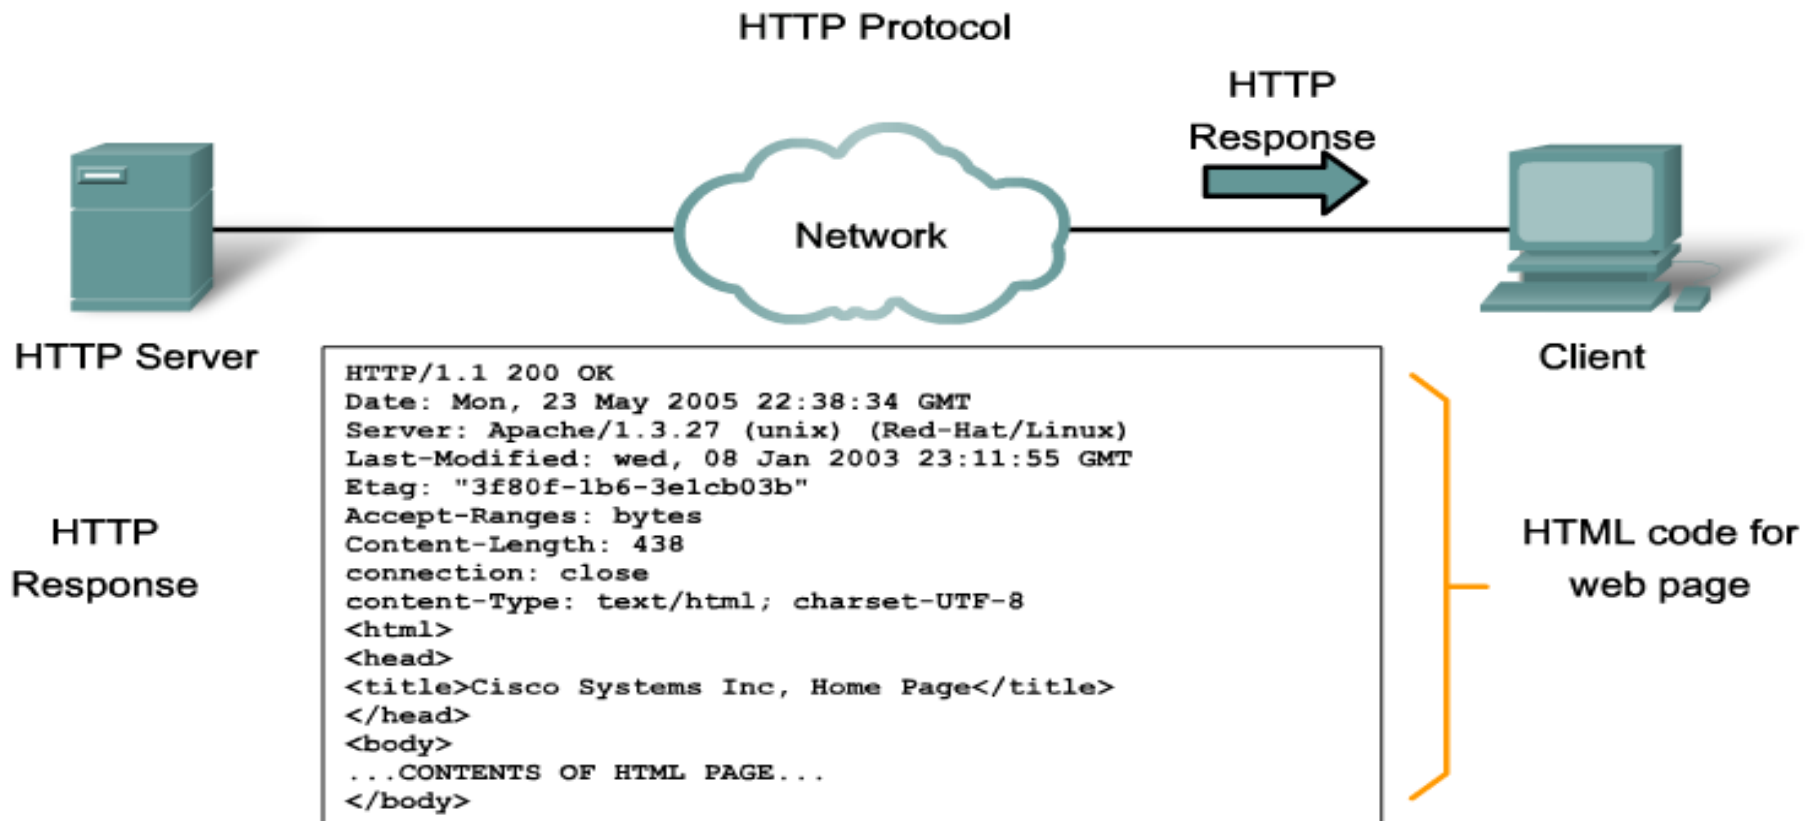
HTTP Protocol

HTTP Response

Network

HTTP Server

Client

HTTP/1.1 200 OK
Date: Mon, 23 May 2005 22:38:34 GMT
Server: Apache/1.3.27 (unix) (Red-Hat/Linux)
Last-Modified: wed, 08 Jan 2003 23:11:55 GMT
Etag: "3f80f-1b6-3e1cb03b"
Accept-Ranges: bytes
Content-Length: 438
connection: close
content-Type: text/html; charset-UTF-8
<html>
<head>
<title>Cisco Systems Inc, Home Page</title>
</head>
<body>
...CONTENTS OF HTML PAGE...
</body>

HTTP Response

HTML code for web page